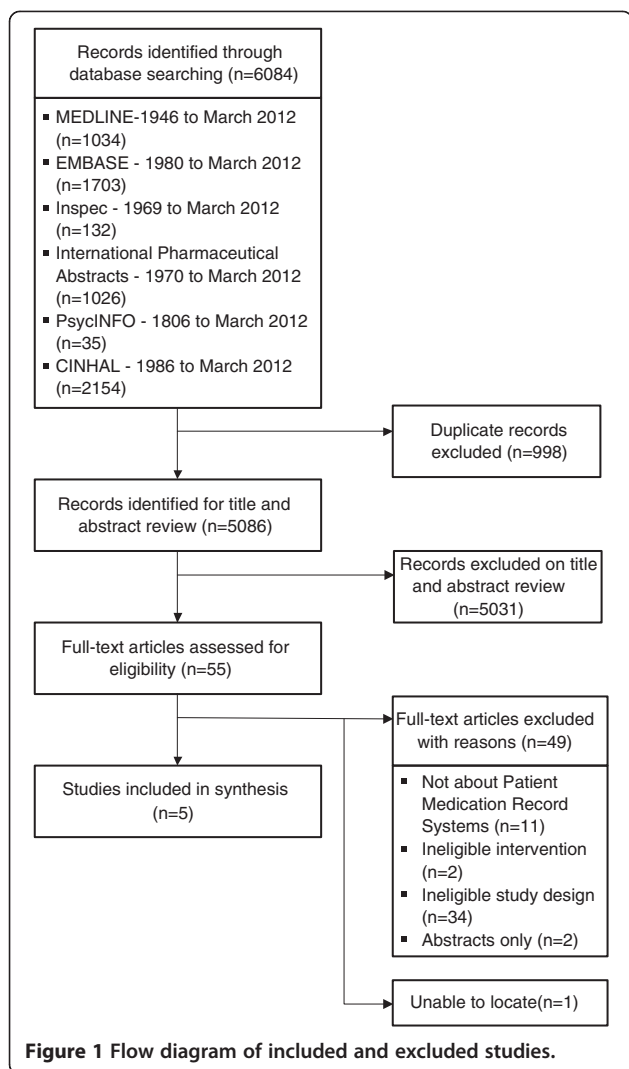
Records identified through database searching (n=6084)

- MEDLINE-1946 to March 2012 (n=1034)
- EMBASE - 1980 to March 2012 (n=1703)
- Inspec - 1969 to March 2012 (n=132)
- International Pharmaceutical Abstracts - 1970 to March 2012 (n=1026)
- PsycINFO - 1806 to March 2012 (n=35)
- CINHAL - 1986 to March 2012 (n=2154)

Duplicate records excluded (n=998)

Records identified for title and abstract review (n=5086)

Records excluded on title and abstract review (n=5031)

Full-text articles assessed for eligibility (n=55)

Full-text articles excluded with reasons (n=49)

- Not about Patient Medication Record Systems (n=11)
- Ineligible intervention (n=2)
- Ineligible study design (n=34)
- Abstracts only (n=2)

Studies included in synthesis (n=5)

Unable to locate(n=1)

Figure 1 Flow diagram of included and excluded studies.